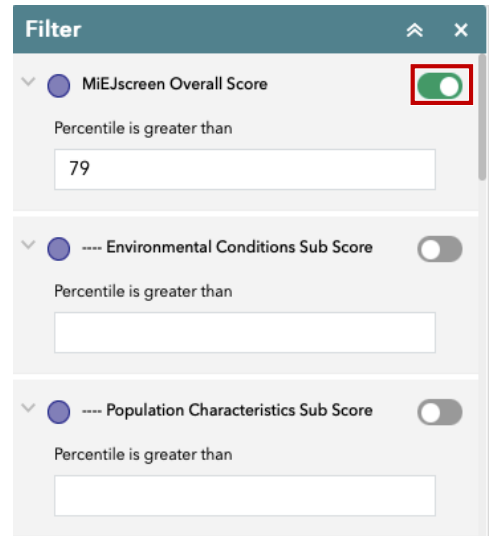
Filter

MiEJscreen Overall Score

Percentile is greater than

79

---- Environmental Conditions Sub Score

Percentile is greater than

---- Population Characteristics Sub Score

Percentile is greater than